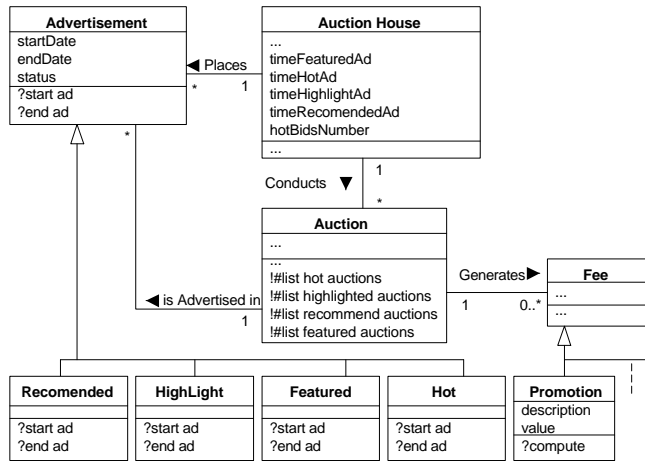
Advertisement
startDate
endDate
status
?start ad
?end ad

◀ Places
*
1

Auction House
...
timeFeaturedAd
timeHotAd
timeHighlightAd
timeRecomendedAd
hotBidsNumber
...

Conducts ▼
1
*

*

Auction
...
...
!#list hot auctions
!#list highlighted auctions
!#list recommend auctions
!#list featured auctions

◀ is Advertised in
1

Generates ▶
1
0..*

Fee
...
...

Recomended
?start ad
?end ad

HighLight
?start ad
?end ad

Featured
?start ad
?end ad

Hot
?start ad
?end ad

Promotion
description
value
?compute